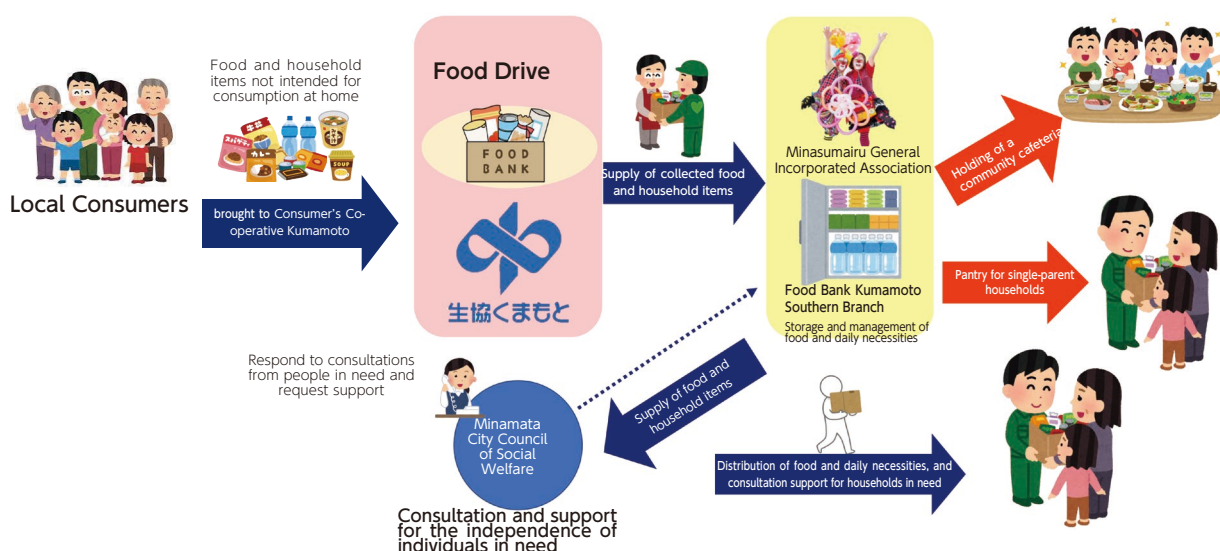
Local Consumers

Food and household items not intended for consumption at home

brought to Consumer's Co-operative Kumamoto

Food Drive

FOOD BANK

生協くまもと

Supply of collected food and household items

Minasumairu General Incorporated Association

Food Bank Kumamoto Southern Branch

Storage and management of food and daily necessities

Holding of a community cafeteria

Pantry for single-parent households

Respond to consultations from people in need and request support

Minamata City Council of Social Welfare

Supply of food and household items

Distribution of food and daily necessities, and consultation support for households in need

Consultation and support for the independence of individuals in need